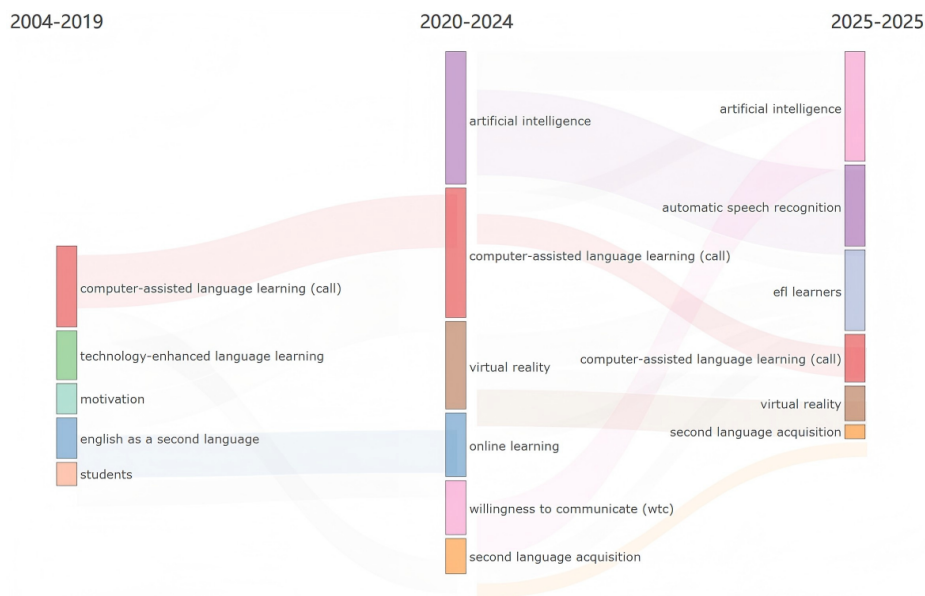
2004-2019

computer-assisted language learning (call)
technology-enhanced language learning
motivation
english as a second language
students

2020-2024

artificial intelligence
computer-assisted language learning (call)
virtual reality
online learning
willingness to communicate (wtc)
second language acquisition

2025-2025

artificial intelligence
automatic speech recognition
efl learners
computer-assisted language learning (call)
virtual reality
second language acquisition